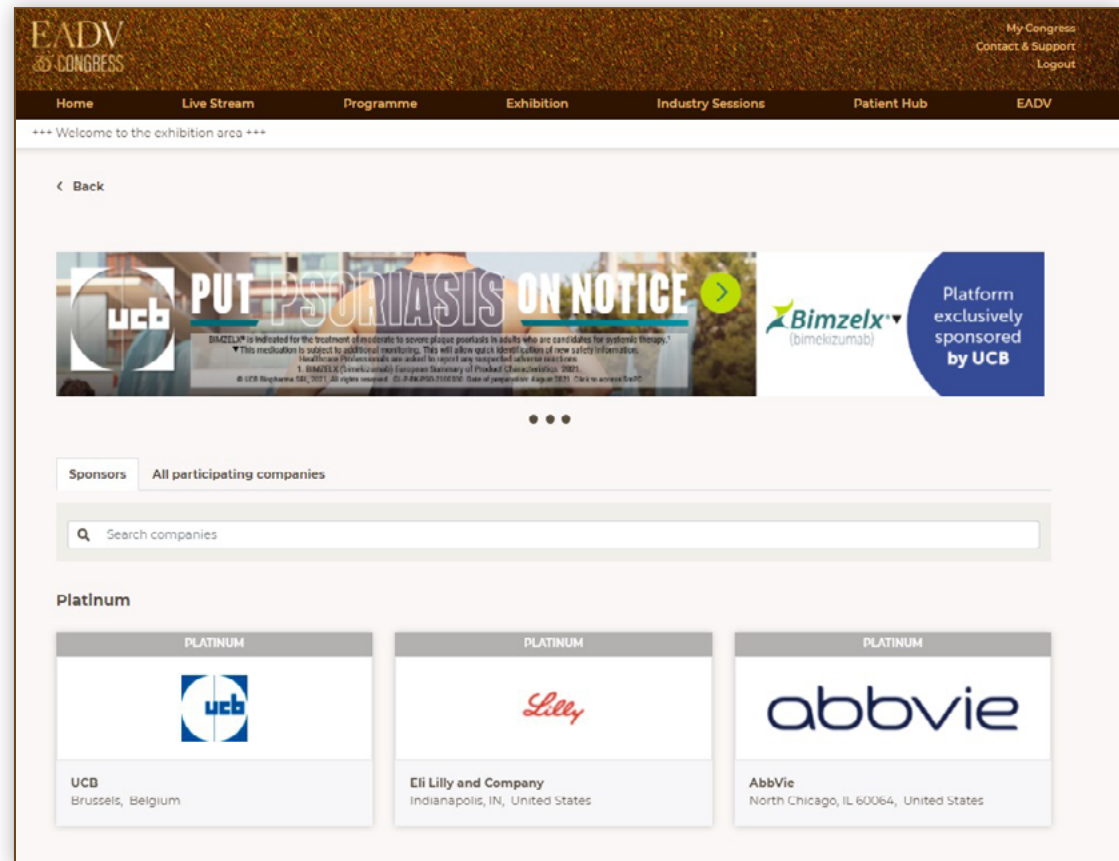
EADV
30 CONGRESS

My Congress
Contact & Support
Logout

Home | Live Stream | Programme | Exhibition | Industry Sessions | Patient Hub | EADV

+++ Welcome to the exhibition area +++

< Back

ucb PUT PSORIASIS ON NOTICE

BIMZELX® is indicated for the treatment of moderate to severe plaque psoriasis in adults who are candidates for systemic therapy.¹
▼This medicine is subject to additional monitoring. This will allow quick identification of new safety information.
Healthcare Professionals are asked to report any suspected adverse reactions.
1. BIMZELX (bimekizumab) European Summary of Product Characteristics. 2021.
© UCB Biopharma SRL 2021. All rights reserved. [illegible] Date of preparation: August 2021. Click to access SmPC

Bimzelx®▼ (bimekizumab)

Platform exclusively sponsored by UCB

Sponsors | All participating companies

Search companies

Platinum

PLATINUM
ucb
UCB
Brussels, Belgium

PLATINUM
Lilly
Eli Lilly and Company
Indianapolis, IN, United States

PLATINUM
abbvie
AbbVie
North Chicago, IL 60064, United States